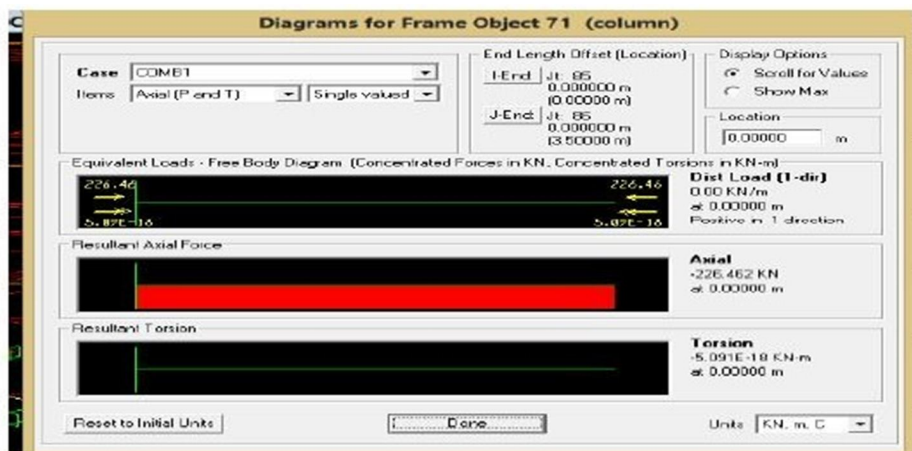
Diagrams for Frame Object 71 (column)

Case COMB1
Items Axial (P and T) Single valued

End Length Offset (Location)
I-End Jt: 85 0.000000 m (0.00000 m)
J-End Jt: 86 0.000000 m (3.50000 m)

Display Options
Scroll for Values
Show Max

Location
0.00000 m

Equivalent Loads - Free Body Diagram (Concentrated Forces in KN, Concentrated Torsions in KN-m)
226.46
5.09E-18
226.46
5.09E-18

Dist Load (1-dir)
0.00 KN/m
at 0.00000 m
Positive in 1 direction

Resultant Axial Force

Axial
-226.462 KN
at 0.00000 m

Resultant Torsion

Torsion
-5.091E-18 KN-m
at 0.00000 m

Reset to Initial Units

Done

Units KN, m, C